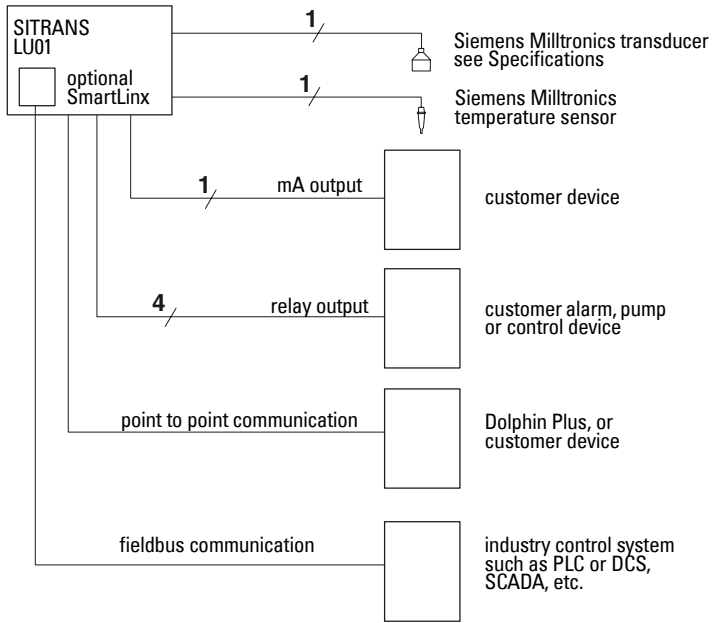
SITRANS LU01

optional SmartLinx

1

Siemens Milltronics transducer see Specifications

1

Siemens Milltronics temperature sensor

1

mA output

customer device

4

relay output

customer alarm, pump or control device

point to point communication

Dolphin Plus, or customer device

fieldbus communication

industry control system such as PLC or DCS, SCADA, etc.